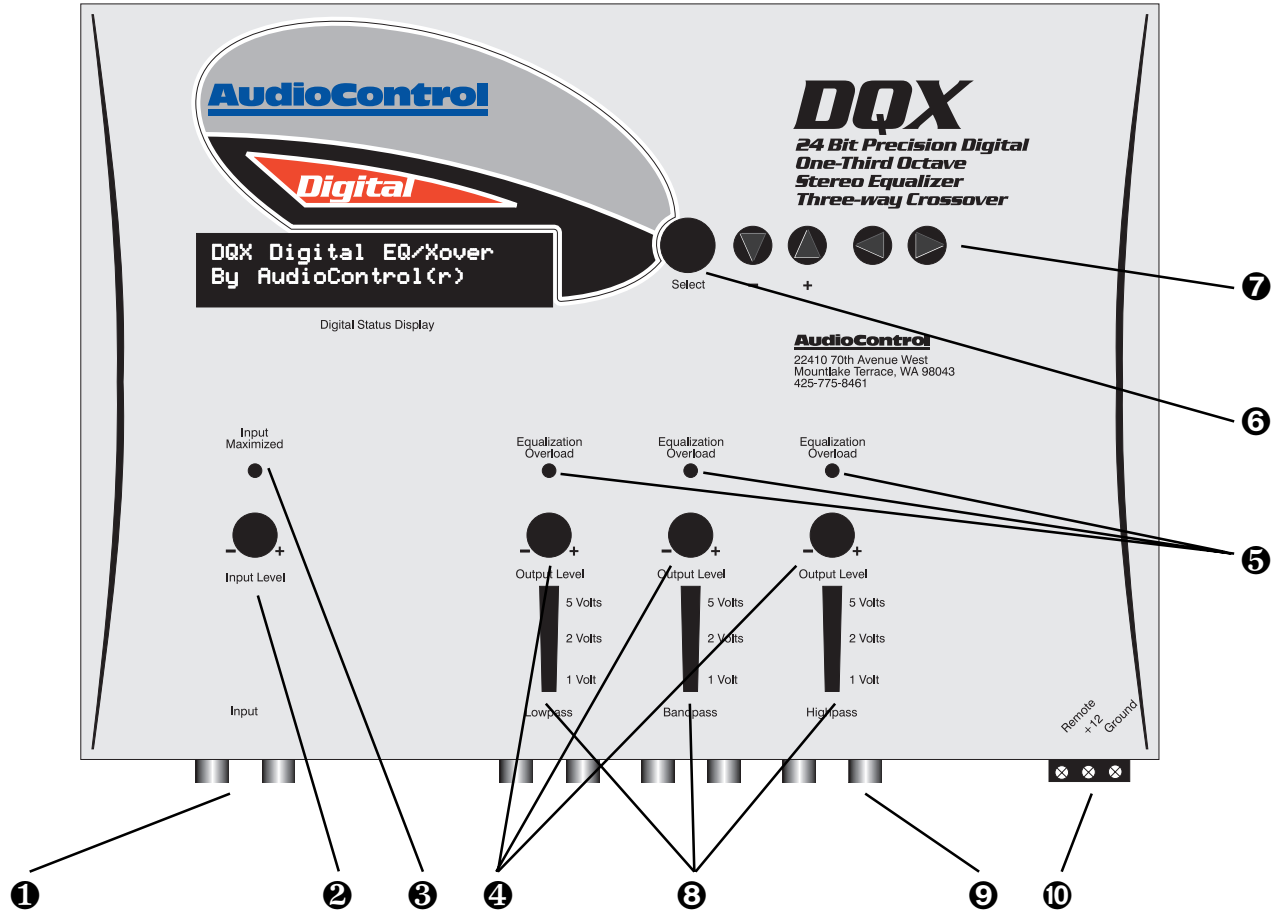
AudioControl

Digital

DQX

24 Bit Precision Digital
One-Third Octave
Stereo Equalizer
Three-way Crossover

DQX Digital EQ/Xover
By AudioControl(r)

Digital Status Display

Select

–

+

❼

AudioControl
22410 70th Avenue West
Mountlake Terrace, WA 98043
425-775-8461

❻

Input Maximized

Equalization Overload

Equalization Overload

Equalization Overload

❺

– +
Input Level

– +
Output Level

– +
Output Level

– +
Output Level

5 Volts
2 Volts
1 Volt

5 Volts
2 Volts
1 Volt

5 Volts
2 Volts
1 Volt

Input

Lowpass

Bandpass

Highpass

Remote
+12
Ground

❶ ❷ ❸ ❹ ❽ ❾ ❿